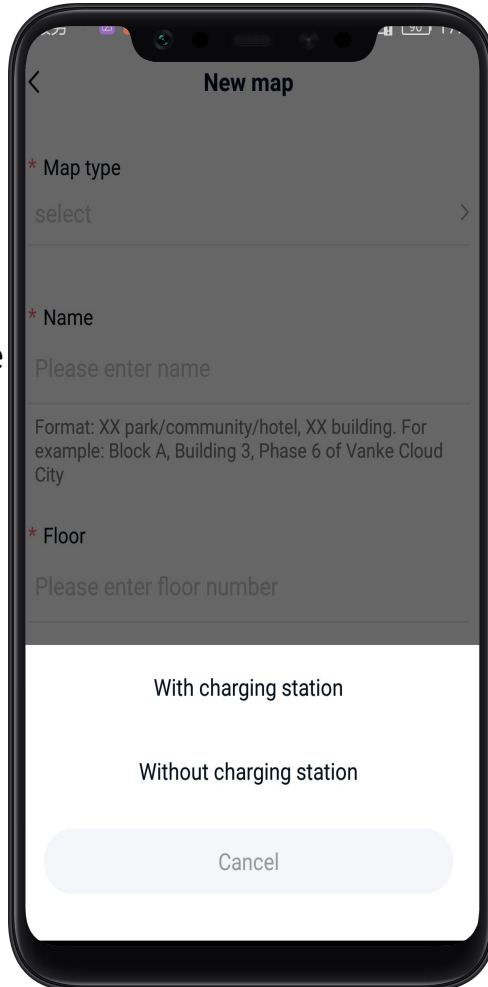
New map

* Map type

select

* Name

Please enter name

Format: XX park/community/hotel, XX building. For example: Block A, Building 3, Phase 6 of Vanke Cloud City

* Floor

Please enter floor number

With charging station

Without charging station

Cancel